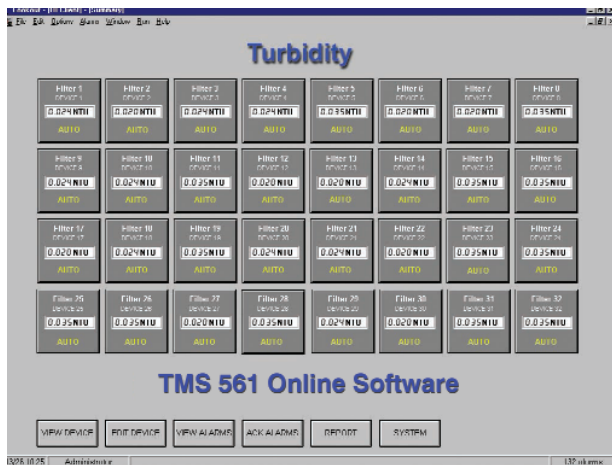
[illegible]
File Edit System Alarms Window Run Help

Turbidity

| Filter 1 DEVICE 1 0.024NTU AUTO | Filter 2 DEVICE 2 0.020NTU AUTO | Filter 3 DEVICE 3 0.024NTU AUTO | Filter 4 DEVICE 4 0.024NTU AUTO | Filter 5 DEVICE 5 0.035NTU AUTO | Filter 6 DEVICE 6 0.020NTU AUTO | Filter 7 DEVICE 7 0.020NTU AUTO | Filter 8 DEVICE 8 0.035NTU AUTO |
|---|---|---|---|---|---|---|---|
| Filter 9 DEVICE 9 0.024NTU AUTO | Filter 10 DEVICE 10 0.024NTU AUTO | Filter 11 DEVICE 11 0.035NTU AUTO | Filter 12 DEVICE 12 0.020NTU AUTO | Filter 13 DEVICE 13 0.020NTU AUTO | Filter 14 DEVICE 14 0.024NTU AUTO | Filter 15 DEVICE 15 0.035NTU AUTO | Filter 16 DEVICE 16 0.035NTU AUTO |
| Filter 17 DEVICE 17 0.020NTU AUTO | Filter 18 DEVICE 18 0.024NTU AUTO | Filter 19 DEVICE 19 0.035NTU AUTO | Filter 20 DEVICE 20 0.024NTU AUTO | Filter 21 DEVICE 21 0.020NTU AUTO | Filter 22 DEVICE 22 0.024NTU AUTO | Filter 23 DEVICE 23 0.035NTU AUTO | Filter 24 DEVICE 24 0.035NTU AUTO |
| Filter 25 DEVICE 25 0.035NTU AUTO | Filter 26 DEVICE 26 0.035NTU AUTO | Filter 27 DEVICE 27 0.020NTU AUTO | Filter 28 DEVICE 28 0.035NTU AUTO | Filter 29 DEVICE 29 0.024NTU AUTO | Filter 30 DEVICE 30 0.020NTU AUTO | Filter 31 DEVICE 31 0.035NTU AUTO | Filter 32 DEVICE 32 0.035NTU AUTO |

TMS 561 Online Software

VIEW DEVICE | EDIT DEVICE | VIEW ALARMS | ACK ALARMS | REPORT | SYSTEM

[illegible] 10:25 | Administrator | 132 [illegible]